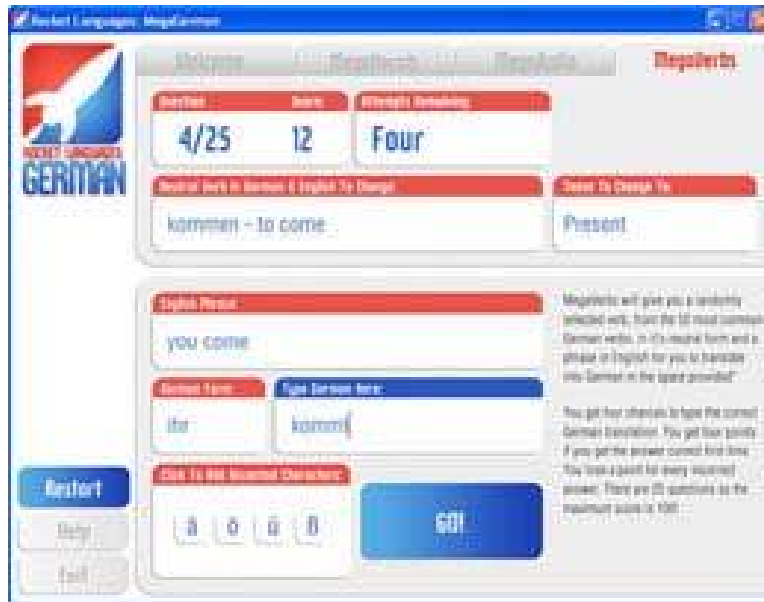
Rocket Languages: MegaGerman

Welcome
MegaVocab
MegaAudio
MegaVerbs

ROCKET LANGUAGES
GERMAN

Question
4/25
Score
12
Attempts Remaining
Four

Neutral Verb In German & English To Change
kommen - to come
Tense To Change To
Present

English Phrase
you come
German Form
ihr
Type German Here:
komm

Click To Add Accented Characters
ä ö ü ß

GO!

MegaVerbs will give you a randomly selected verb, from the 50 most common German verbs, in it's neutral form and a phrase in English for you to translate into German in the space provided!

You get four chances to type the correct German translation. You get four points if you get the answer correct first time. You lose a point for every incorrect answer. There are 25 questions so the maximum score is 100!

Restart
Help
Exit